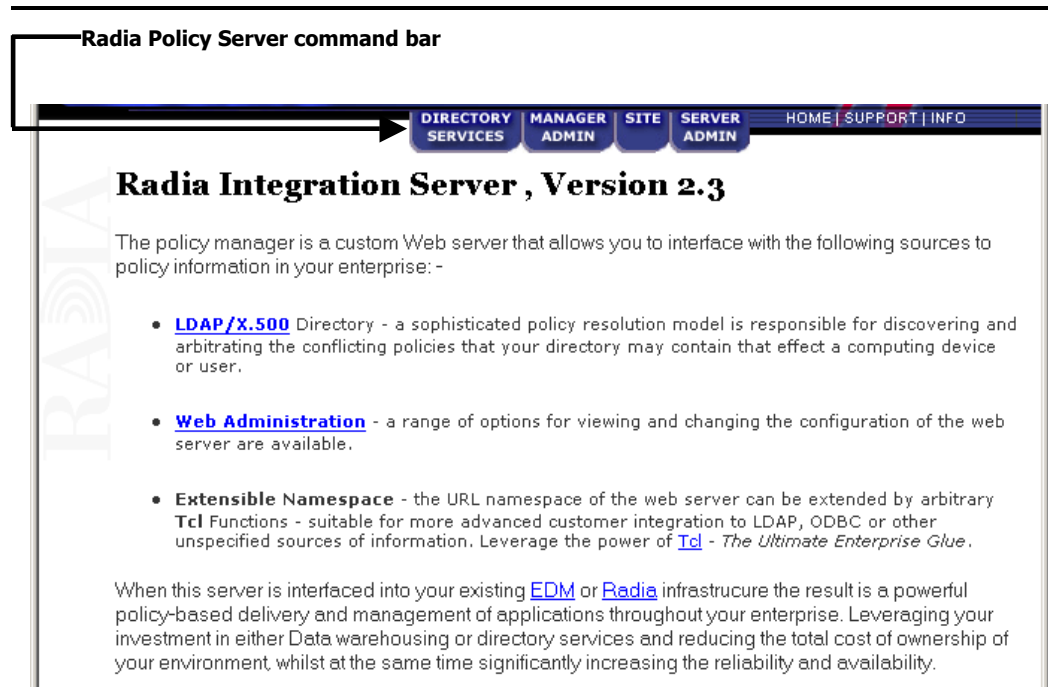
Radia Policy Server command bar

DIRECTORY SERVICES | MANAGER ADMIN | SITE | SERVER ADMIN

HOME | SUPPORT | INFO

RADIA

Radia Integration Server , Version 2.3

The policy manager is a custom Web server that allows you to interface with the following sources to policy information in your enterprise: -

- LDAP/X.500 Directory - a sophisticated policy resolution model is responsible for discovering and arbitrating the conflicting policies that your directory may contain that effect a computing device or user.

- Web Administration - a range of options for viewing and changing the configuration of the web server are available.

- Extensible Namespace - the URL namespace of the web server can be extended by arbitrary Tcl Functions - suitable for more advanced customer integration to LDAP, ODBC or other unspecified sources of information. Leverage the power of Tcl - The Ultimate Enterprise Glue.

When this server is interfaced into your existing EDM or Radia infrastrucure the result is a powerful policy-based delivery and management of applications throughout your enterprise. Leveraging your investment in either Data warehousing or directory services and reducing the total cost of ownership of your environment, whilst at the same time significantly increasing the reliability and availability.